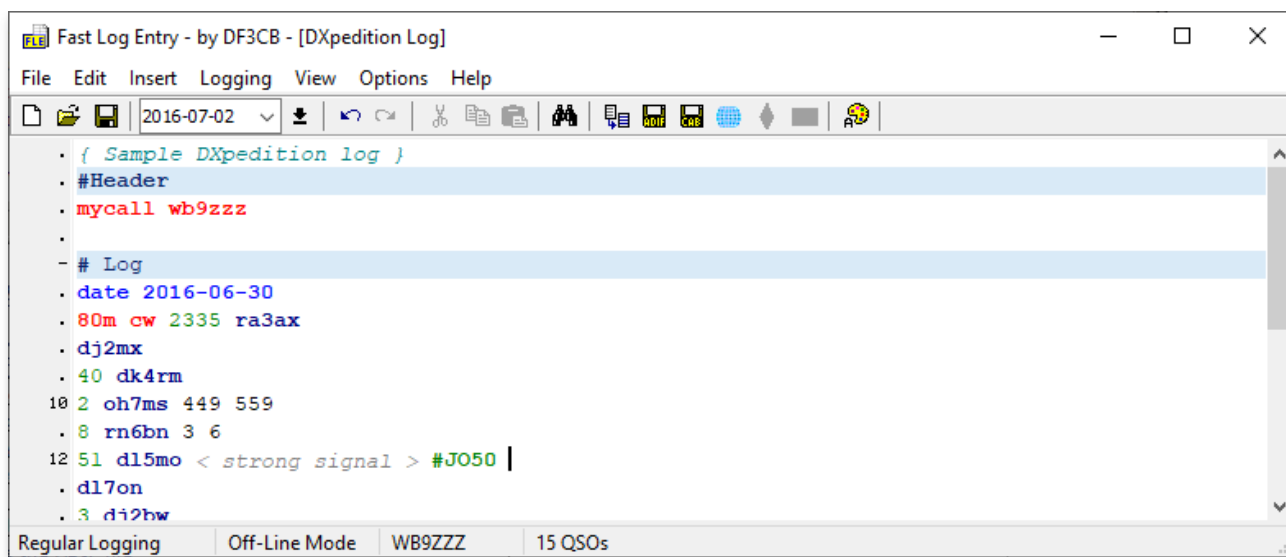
Fast Log Entry - by DF3CB - [DXpedition Log]

File Edit Insert Logging View Options Help

2016-07-02

{ Sample DXpedition log }
#Header
mycall wb9zzz

# Log
date 2016-06-30
80m cw 2335 ra3ax
dj2mx
40 dk4rm
10 2 oh7ms 449 559
8 rn6bn 3 6
12 51 dl5mo < strong signal > #JO50
dl7on
3 dj2bw

Regular Logging | Off-Line Mode | WB9ZZZ | 15 QSOs